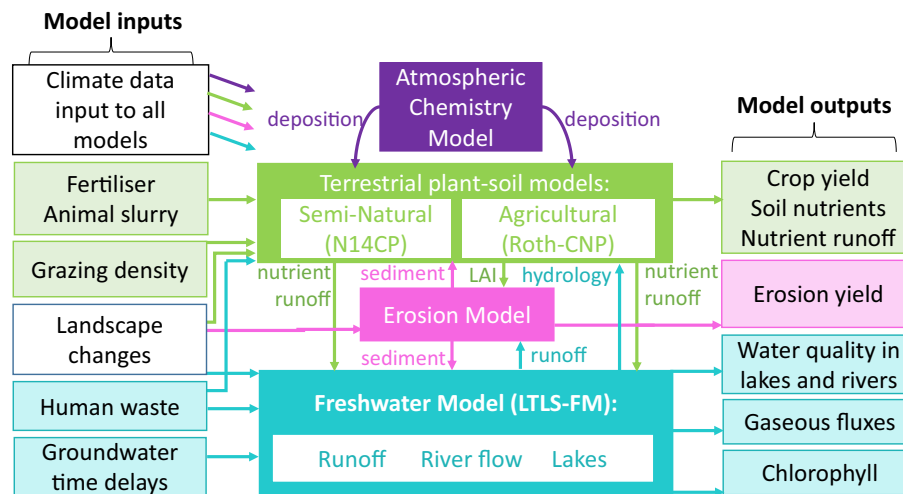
Model inputs

Climate data input to all models

Atmospheric Chemistry Model

deposition

deposition

Model outputs

Fertiliser Animal slurry

Terrestrial plant-soil models:

Semi-Natural (N14CP)

Agricultural (Roth-CNP)

Crop yield Soil nutrients Nutrient runoff

Grazing density

nutrient runoff

sediment

LAI

hydrology

nutrient runoff

Erosion yield

Landscape changes

Erosion Model

sediment

runoff

Water quality in lakes and rivers

Human waste

Freshwater Model (LTLS-FM):

Gaseous fluxes

Groundwater time delays

Runoff

River flow

Lakes

Chlorophyll